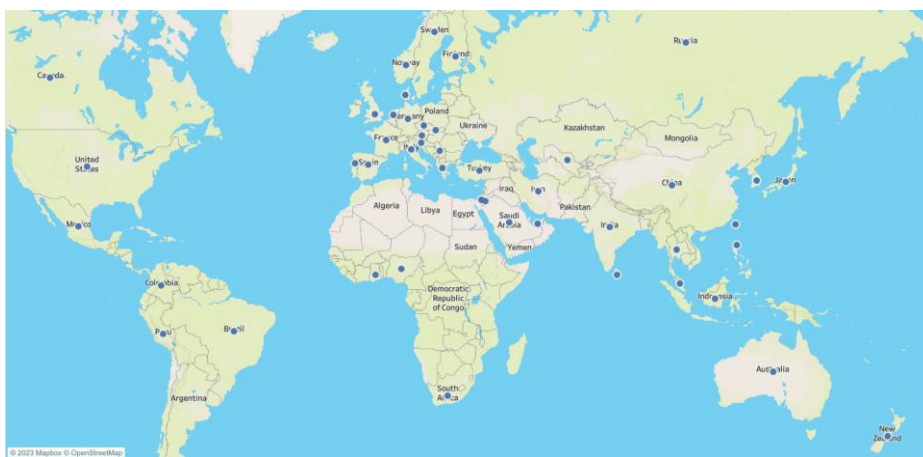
Sweden
Finland
Norway
Russia
Canada
Poland
France
Ukraine
Kazakhstan
Mongolia
United States
Spain
Italy
Turkey
China
Japan
Iraq
Iran
Algeria
Libya
Egypt
Saudi Arabia
Pakistan
India
Mexico
Sudan
Yemen
Colombia
Democratic Republic of Congo
Indonesia
Peru
Brazil
Australia
South Africa
Argentina
New Zealand
© 2023 Mapbox © OpenStreetMap